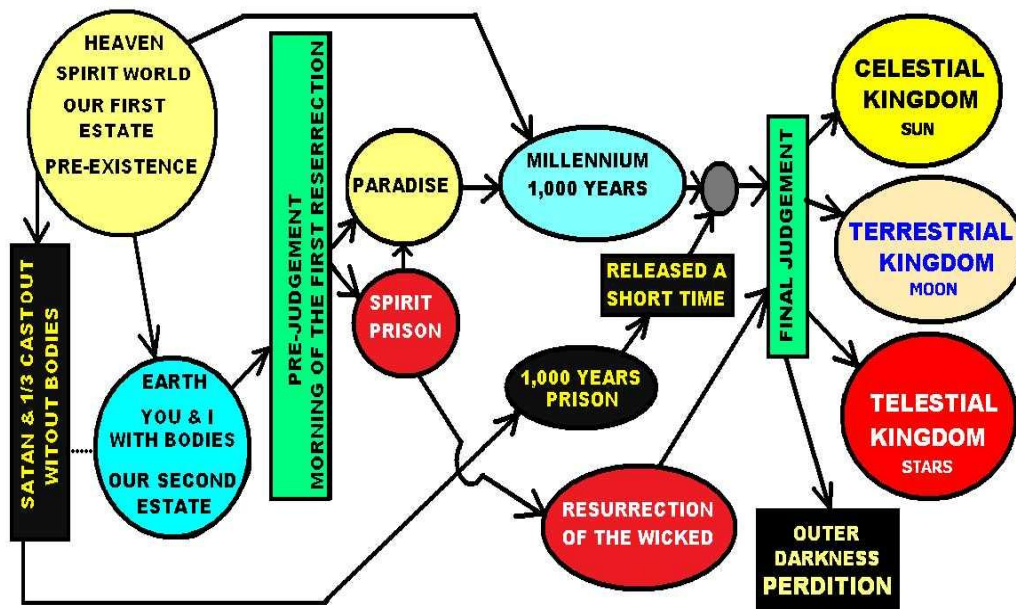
HEAVEN
SPIRIT WORLD
OUR FIRST ESTATE
PRE-EXISTENCE

SATAN & 1/3 CASTOUT WITOUT BODIES

EARTH
YOU & I WITH BODIES
OUR SECOND ESTATE

PRE-JUDGEMENT
MORNING OF THE FIRST RESERRECTION

PARADISE

SPIRIT PRISON

MILLENNIUM
1,000 YEARS

RELEASED A SHORT TIME

1,000 YEARS PRISON

RESURRECTION OF THE WICKED

FINAL JUDGEMENT

CELESTIAL KINGDOM
SUN

TERRESTRIAL KINGDOM
MOON

TELESTIAL KINGDOM
STARS

OUTER DARKNESS
PERDITION